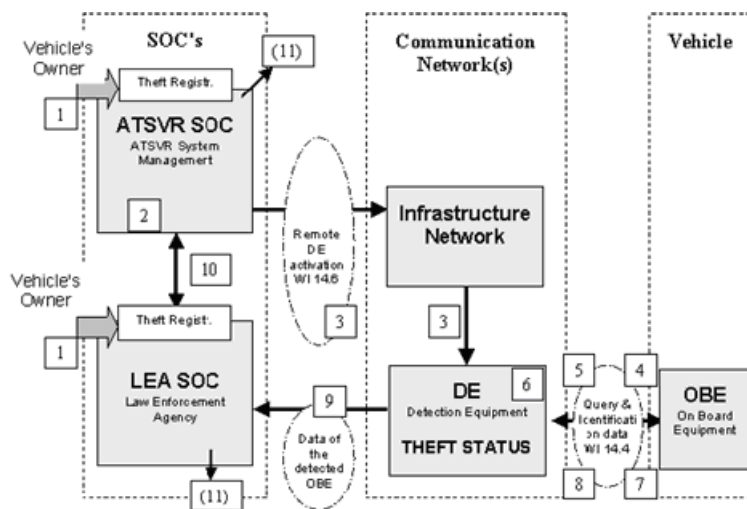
SOC's

Communication Network(s)

Vehicle

Vehicle's Owner

Theft Registr.

(11)

1

ATSVR SOC

ATSVR System Managemert

2

Remote DE activation WI 14.6

Infrastructure Network

10

Vehicle's Owner

Theft Regist.

3

3

1

LEA SOC

Law Enforcement Agency

9

Data of the detected OBE

DE

Detection Equipment

THEFT STATUS

6

5

4

Query & Identificati on data WI 14.4

OBE

On Board Equipment

8

7

(11)